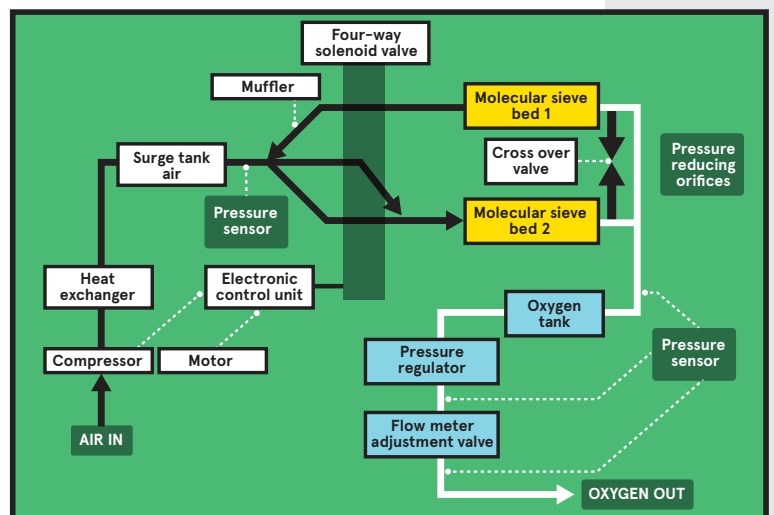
Four-way solenoid valve

Muffler

Molecular sieve bed 1

Surge tank air

Cross over valve

Pressure reducing orifices

Pressure sensor

Molecular sieve bed 2

Heat exchanger

Electronic control unit

Oxygen tank

Pressure sensor

Pressure regulator

Compressor

Motor

Flow meter adjustment valve

AIR IN

OXYGEN OUT